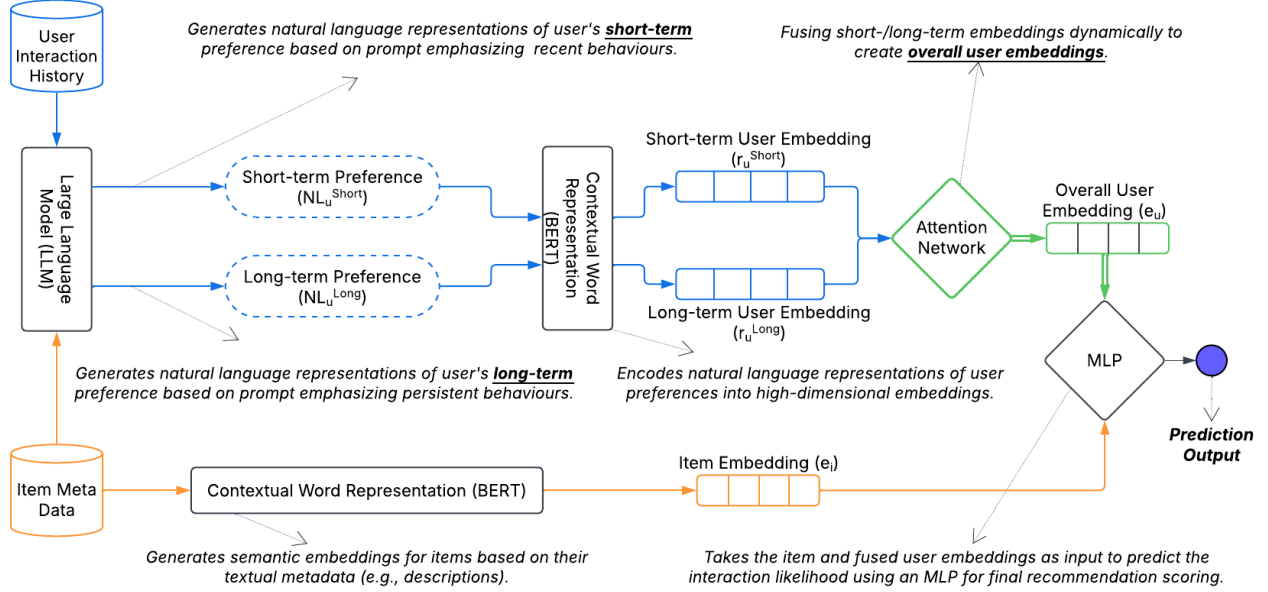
User Interaction History

Generates natural language representations of user's **short-term** preference based on prompt emphasizing recent behaviours.

Fusing short-/long-term embeddings dynamically to create **overall user embeddings**.

Large Language Model (LLM)

Short-term Preference ($NL_u^{Short}$)

Long-term Preference ($NL_u^{Long}$)

Contextual Word Representation (BERT)

Short-term User Embedding ($r_u^{Short}$)

Long-term User Embedding ($r_u^{Long}$)

Attention Network

Overall User Embedding ($e_u$)

MLP

Generates natural language representations of user's **long-term** preference based on prompt emphasizing persistent behaviours.

Encodes natural language representations of user preferences into high-dimensional embeddings.

Prediction Output

Item Meta Data

Contextual Word Representation (BERT)

Item Embedding ($e_i$)

Generates semantic embeddings for items based on their textual metadata (e.g., descriptions).

Takes the item and fused user embeddings as input to predict the interaction likelihood using an MLP for final recommendation scoring.